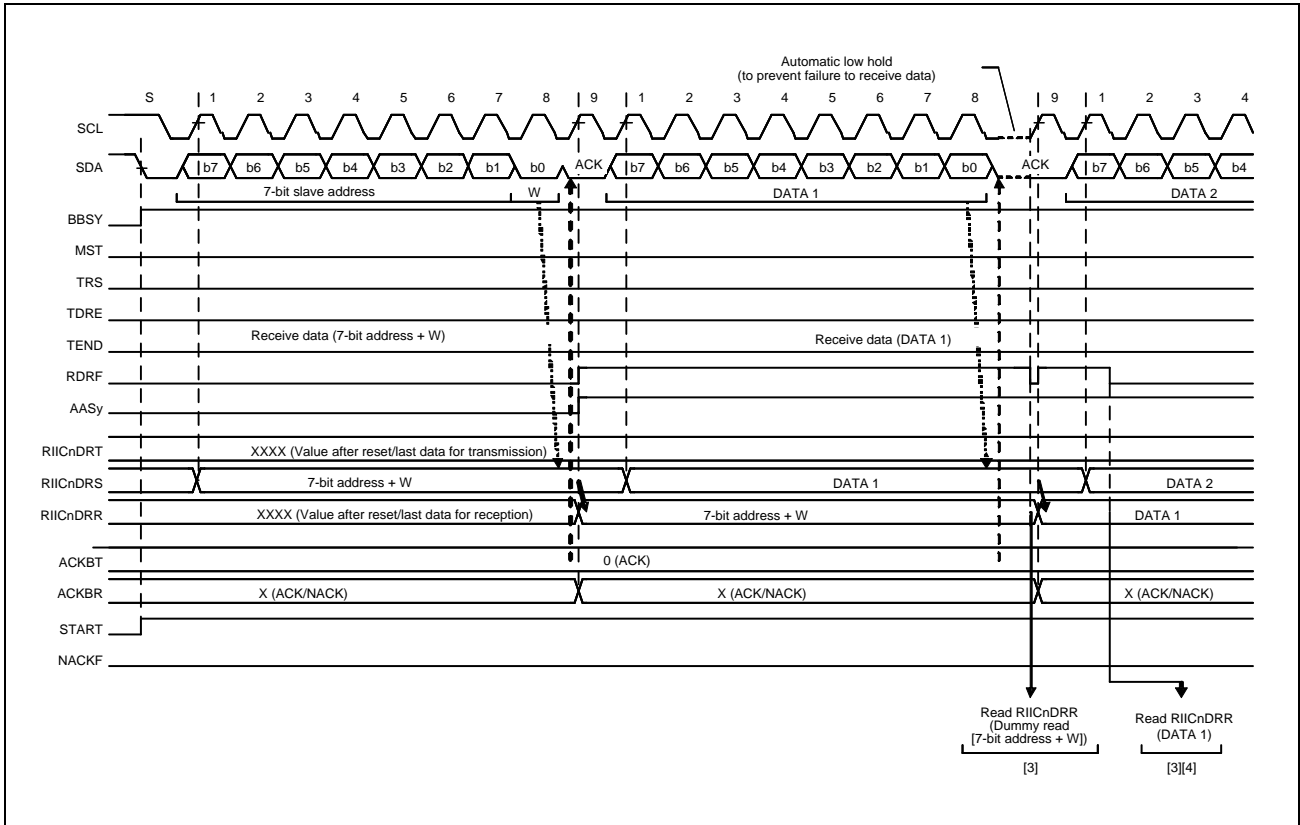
Automatic low hold
(to prevent failure to receive data)

S 1 2 3 4 5 6 7 8 9 1 2 3 4 5 6 7 8 9 1 2 3 4

SCL

SDA b7 b6 b5 b4 b3 b2 b1 b0 ACK b7 b6 b5 b4 b3 b2 b1 b0 ACK b7 b6 b5 b4

7-bit slave address W DATA 1 DATA 2

BBSY

MST

TRS

TDRE

TEND Receive data (7-bit address + W) Receive data (DATA 1)

RDRF

AASy

RIICnDRT XXXX (Value after reset/last data for transmission)

RIICnDRS 7-bit address + W DATA 1 DATA 2

RIICnDRR XXXX (Value after reset/last data for reception) 7-bit address + W DATA 1

ACKBT 0 (ACK)

ACKBR X (ACK/NACK) X (ACK/NACK) X (ACK/NACK)

START

NACKF

Read RIICnDRR (Dummy read [7-bit address + W])

[3]

Read RIICnDRR (DATA 1)

[3][4]